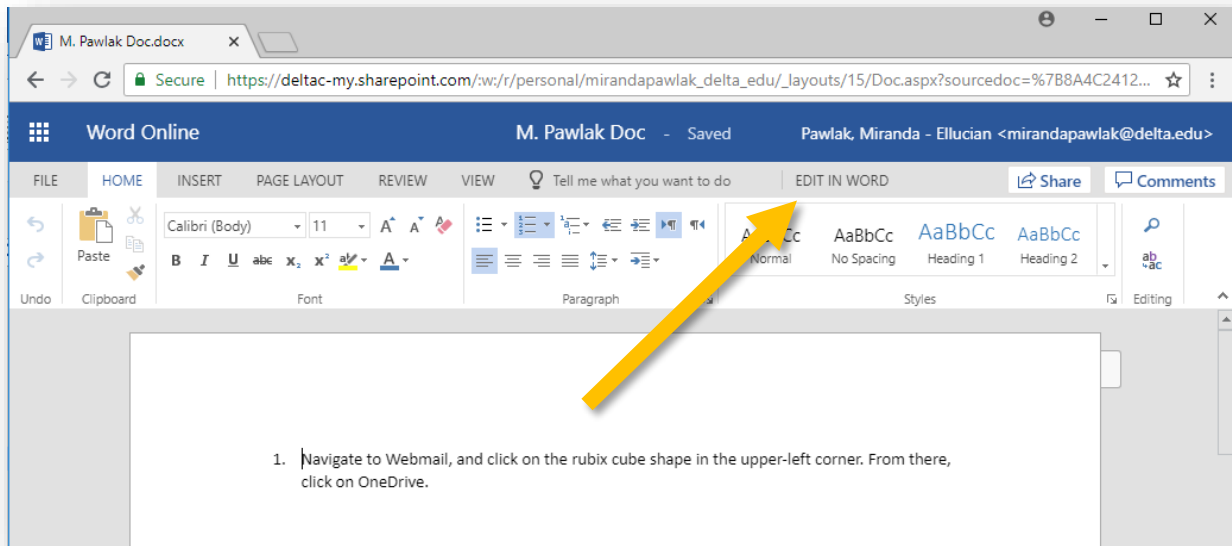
M. Pawlak Doc.docx

Secure | https://deltac-my.sharepoint.com/:w:/r/personal/mirandapawlak_delta_edu/_layouts/15/Doc.aspx?sourcedoc=%7B8A4C2412...

Word Online

M. Pawlak Doc - Saved

Pawlak, Miranda - Ellucian <mirandapawlak@delta.edu>

FILE HOME INSERT PAGE LAYOUT REVIEW VIEW Tell me what you want to do EDIT IN WORD Share Comments

Paste

Calibri (Body) 11

AaBbCc Normal AaBbCc No Spacing AaBbCc Heading 1 AaBbCc Heading 2

Undo Clipboard Font Paragraph Styles Editing

1. Navigate to Webmail, and click on the rubix cube shape in the upper-left corner. From there, click on OneDrive.